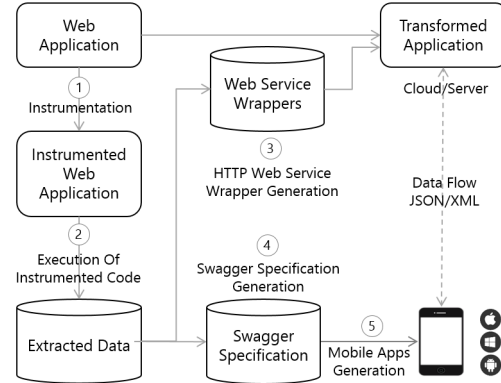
Web Application

1

Instrumentation

Instrumented Web Application

2

Execution Of Instrumented Code

Extracted Data

Web Service Wrappers

3

HTTP Web Service Wrapper Generation

4

Swagger Specification Generation

Swagger Specification

5

Mobile Apps Generation

Transformed Application

Cloud/Server

Data Flow JSON/XML